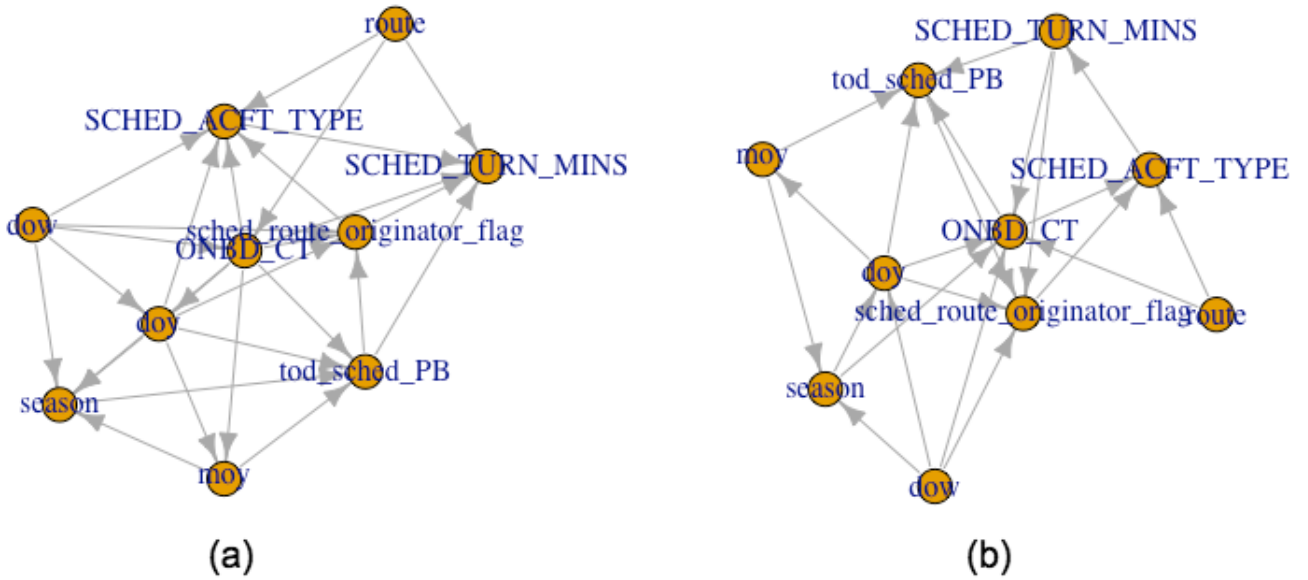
route
SCHED_ACFT_TYPE
SCHED_TURN_MINS
dow
sched_route_originator_flag
ONBD_CT
doy
tod_sched_PB
season
moy

(a)

SCHED_TURN_MINS
tod_sched_PB
moy
SCHED_ACFT_TYPE
ONBD_CT
doy
sched_route_originator_flag
route
season
dow

(b)